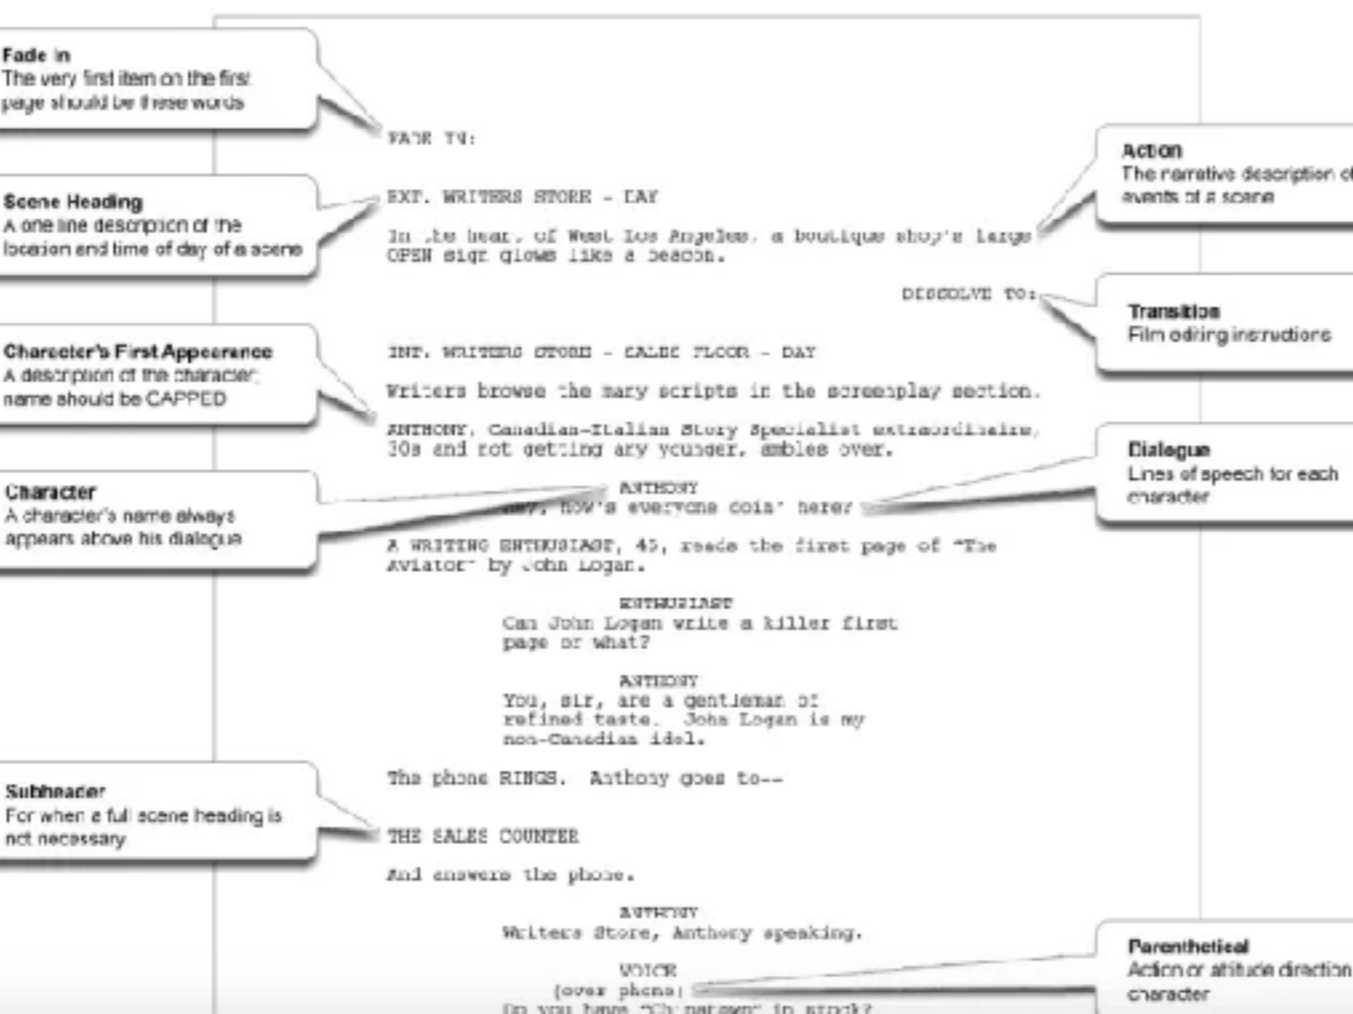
Fade In
The very first item on the first page should be these words

FADE IN:

Action
The narrative description of events of a scene

Scene Heading
A one line description of the location and time of day of a scene

EXT. WRITERS STORE - DAY

In the heart of West Los Angeles, a boutique shop's large OPEN sign glows like a beacon.

DISSOLVE TO:

Transition
Film editing instructions

Character's First Appearance
A description of the character; name should be CAPPED

INT. WRITERS STORE - SALES FLOOR - DAY

Writers browse the many scripts in the screenplay section.

ANTHONY, Canadian-Italian Story Specialist extraordinaire, 30s and not getting any younger, ambles over.

Dialogue
Lines of speech for each character

Character
A character's name always appears above his dialogue

ANTHONY
Hey, how's everyone doin' here?

A WRITING ENTHUSIAST, 45, reads the first page of "The Aviator" by John Logan.

ENTHUSIAST
Can John Logan write a killer first page or what?

ANTHONY
You, sir, are a gentleman of refined taste. John Logan is my non-Canadian idol.

The phone RINGS. Anthony goes to--

Subheader
For when a full scene heading is not necessary

THE SALES COUNTER

And answers the phone.

ANTHONY
Writers Store, Anthony speaking.

Parenthetical
Action or attitude direction character

VOICE
(over phone)
Do you have "Chinatown" in stock?